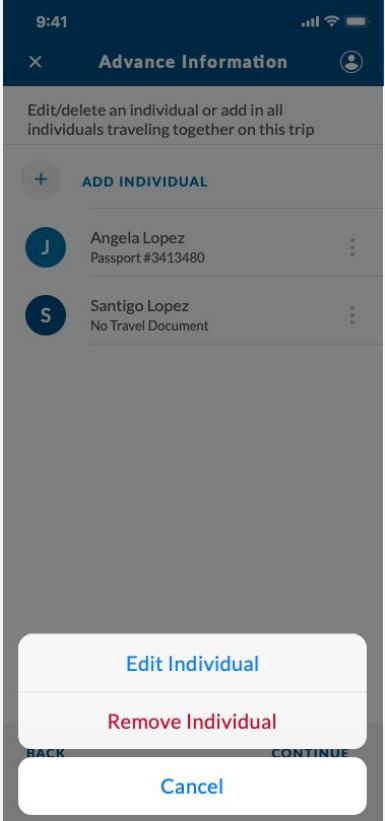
9:41

×

Advance Information

Edit/delete an individual or add in all individuals traveling together on this trip

+

ADD INDIVIDUAL

J

Angela Lopez

Passport #3413480

S

Santigo Lopez

No Travel Document

Edit Individual

Remove Individual

BACK

CONTINUE

Cancel